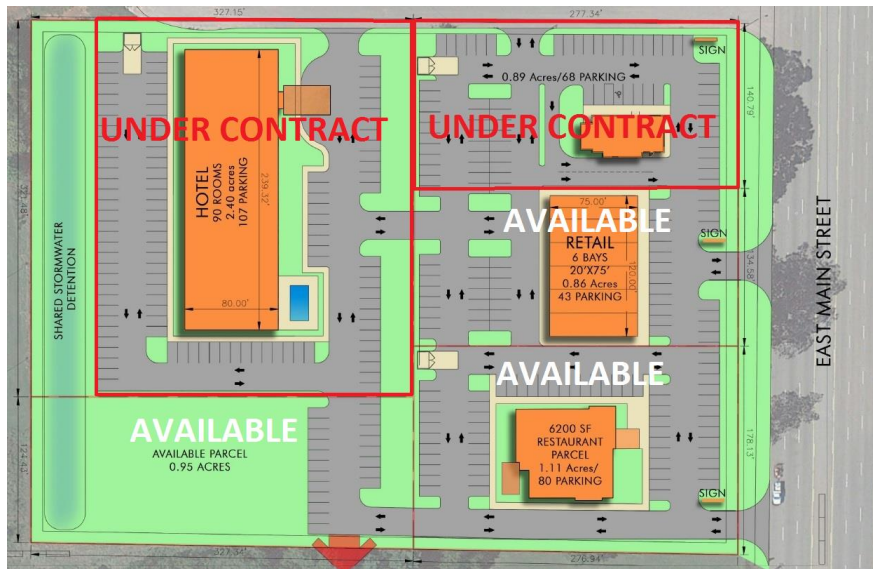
327.15'

277.34'

SIGN

0.89 Acres/68 PARKING

UNDER CONTRACT

UNDER CONTRACT

140.79'

HOTEL
90 ROOMS
2.40 acres
107 PARKING

239.30'

80.00'

271.18'

SHARED STORMWATER DETENTION

AVAILABLE

75.00'

RETAIL
6 BAYS
20'X75'
0.86 Acres
43 PARKING

120.00'

SIGN

134.58'

EAST MAIN STREET

AVAILABLE

AVAILABLE

AVAILABLE PARCEL
0.95 ACRES

124.03'

6200 SF
RESTAURANT
PARCEL
1.11 Acres/
80 PARKING

178.13'

SIGN

327.34'

276.94'